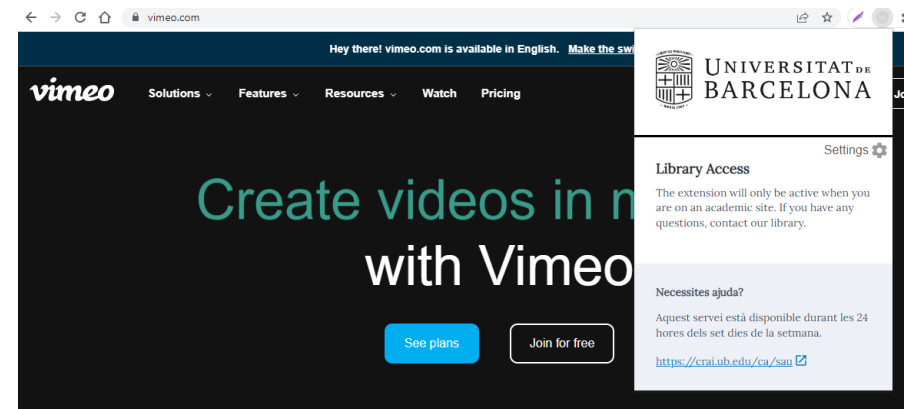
vimeo.com

Hey there! vimeo.com is available in English. Make the swi

vimeo Solutions Features Resources Watch Pricing

Create videos in n

with Vimeo

See plans

Join for free

UNIVERSITAT DE BARCELONA

Settings

Library Access

The extension will only be active when you are on an academic site. If you have any questions, contact our library.

Necessites ajuda?

Aquest servei està disponible durant les 24 hores dels set dies de la setmana.

https://crai.ub.edu/ca/sau